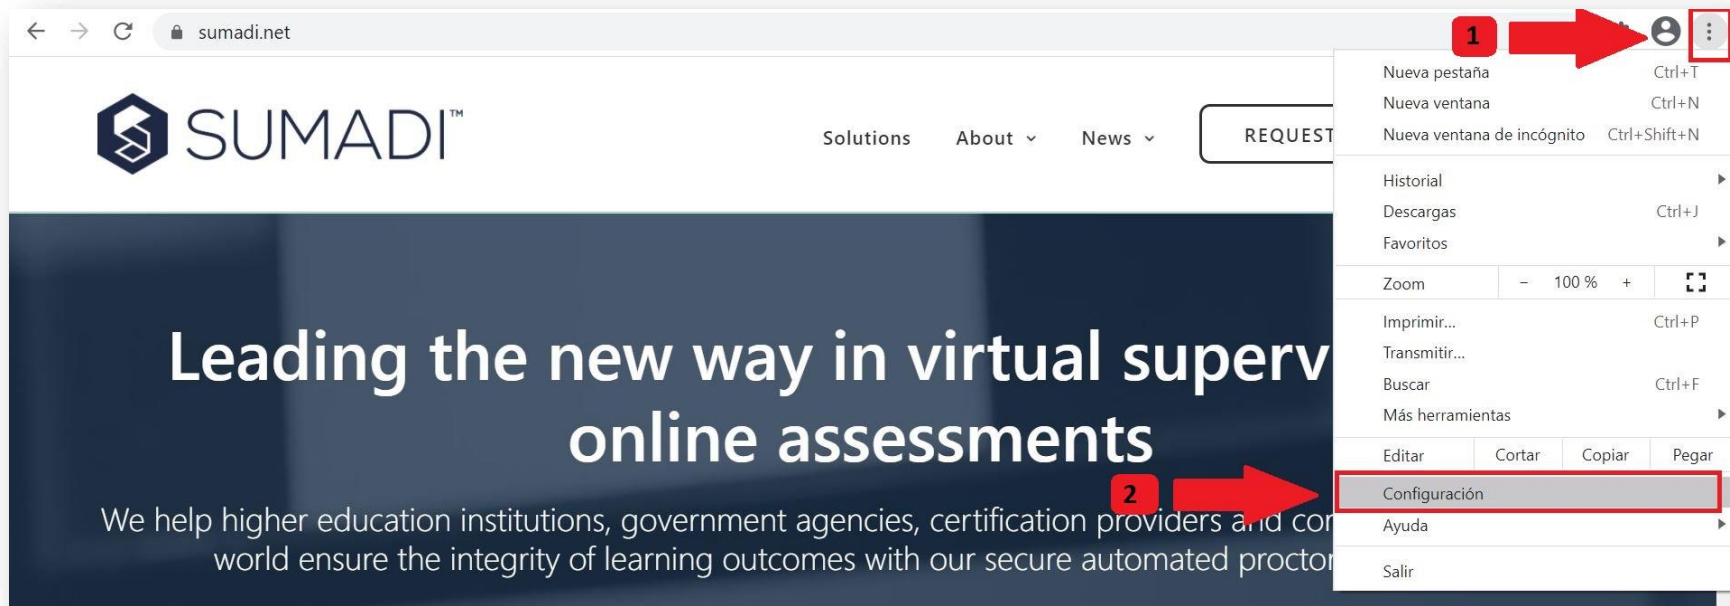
sumadi.net

1

SUMADI™

Solutions About News REQUEST

Leading the new way in virtual superv online assessments

We help higher education institutions, government agencies, certification providers and cor world ensure the integrity of learning outcomes with our secure automated proctor

Nueva pestaña Ctrl+T
Nueva ventana Ctrl+N
Nueva ventana de incógnito Ctrl+Shift+N

Historial
Descargas Ctrl+J
Favoritos

Zoom – 100 % +

Imprimir... Ctrl+P
Transmitir...
Buscar Ctrl+F
Más herramientas

Editar Cortar Copiar Pegar

2

Configuración
Ayuda

Salir